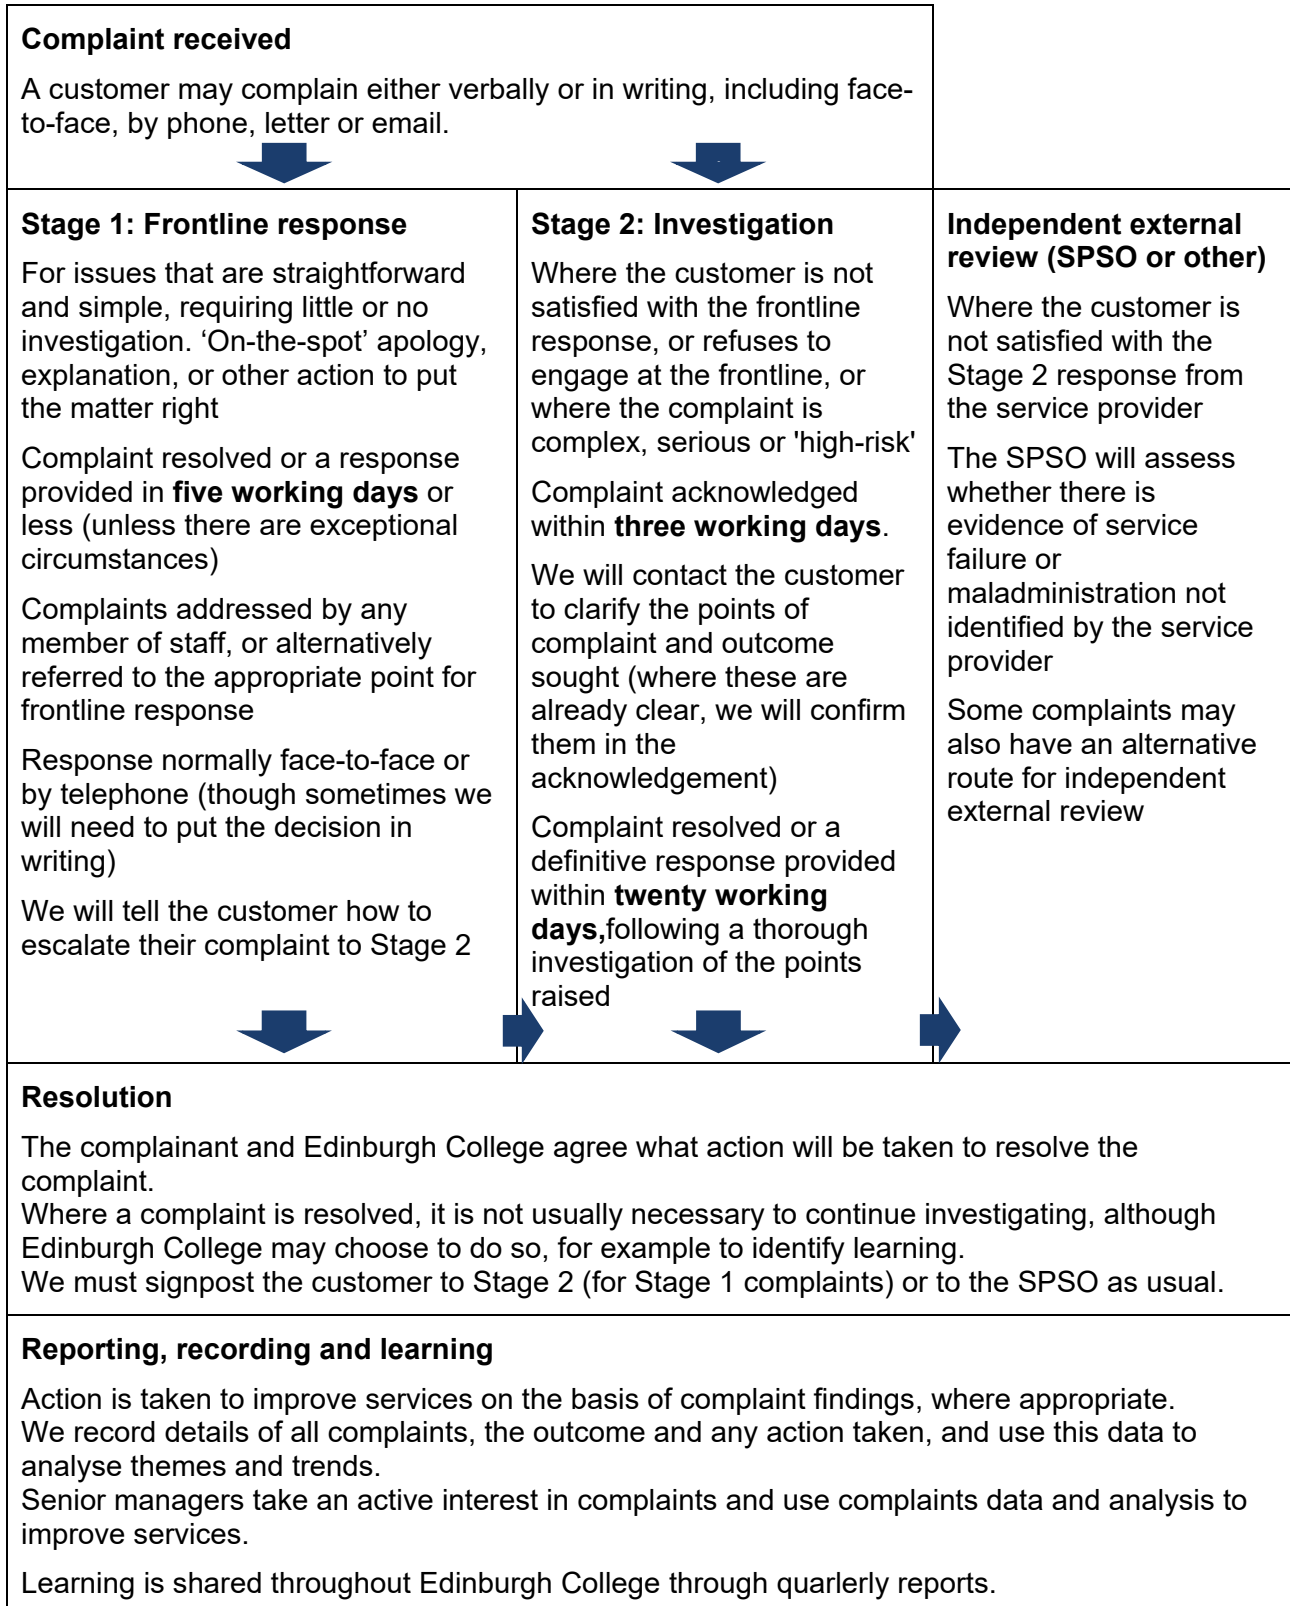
**Complaint received**

A customer may complain either verbally or in writing, including face-to-face, by phone, letter or email.

**Stage 1: Frontline response**

For issues that are straightforward and simple, requiring little or no investigation. 'On-the-spot' apology, explanation, or other action to put the matter right

Complaint resolved or a response provided in **five working days** or less (unless there are exceptional circumstances)

Complaints addressed by any member of staff, or alternatively referred to the appropriate point for frontline response

Response normally face-to-face or by telephone (though sometimes we will need to put the decision in writing)

We will tell the customer how to escalate their complaint to Stage 2

**Stage 2: Investigation**

Where the customer is not satisfied with the frontline response, or refuses to engage at the frontline, or where the complaint is complex, serious or 'high-risk'

Complaint acknowledged within **three working days**.

We will contact the customer to clarify the points of complaint and outcome sought (where these are already clear, we will confirm them in the acknowledgement)

Complaint resolved or a definitive response provided within **twenty working days,**following a thorough investigation of the points raised

**Independent external review (SPSO or other)**

Where the customer is not satisfied with the Stage 2 response from the service provider

The SPSO will assess whether there is evidence of service failure or maladministration not identified by the service provider

Some complaints may also have an alternative route for independent external review

**Resolution**

The complainant and Edinburgh College agree what action will be taken to resolve the complaint.
Where a complaint is resolved, it is not usually necessary to continue investigating, although Edinburgh College may choose to do so, for example to identify learning.
We must signpost the customer to Stage 2 (for Stage 1 complaints) or to the SPSO as usual.

**Reporting, recording and learning**

Action is taken to improve services on the basis of complaint findings, where appropriate.
We record details of all complaints, the outcome and any action taken, and use this data to analyse themes and trends.
Senior managers take an active interest in complaints and use complaints data and analysis to improve services.

Learning is shared throughout Edinburgh College through quarlerly reports.